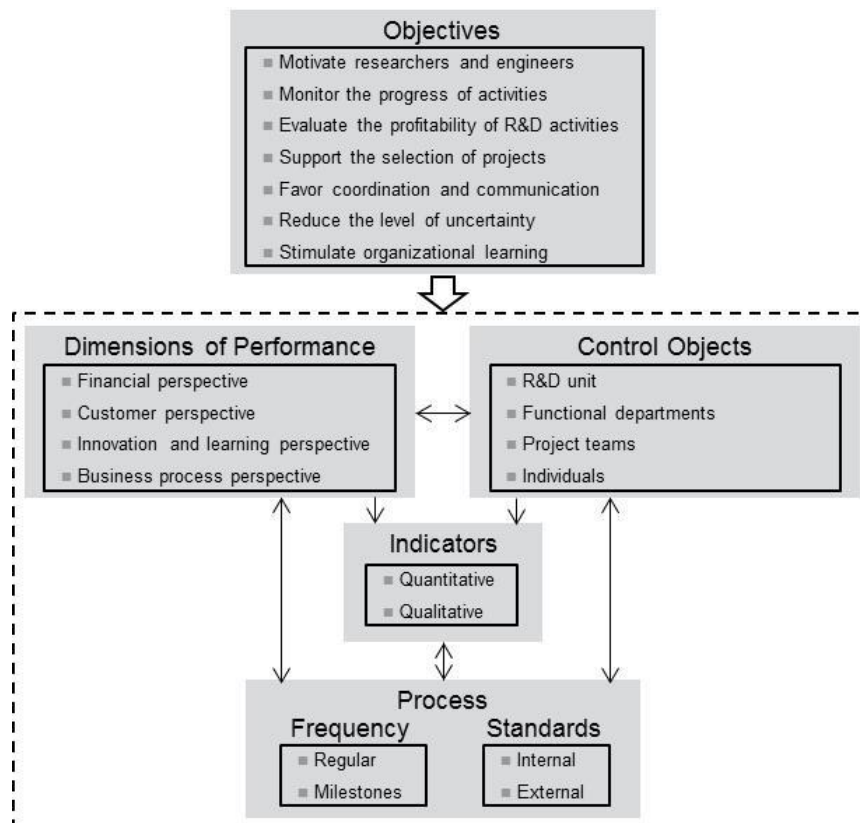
Objectives

- Motivate researchers and engineers
- Monitor the progress of activities
- Evaluate the profitability of R&D activities
- Support the selection of projects
- Favor coordination and communication
- Reduce the level of uncertainty
- Stimulate organizational learning

Dimensions of Performance

- Financial perspective
- Customer perspective
- Innovation and learning perspective
- Business process perspective

Control Objects

- R&D unit
- Functional departments
- Project teams
- Individuals

Indicators

- Quantitative
- Qualitative

Process

Frequency

- Regular
- Milestones

Standards

- Internal
- External